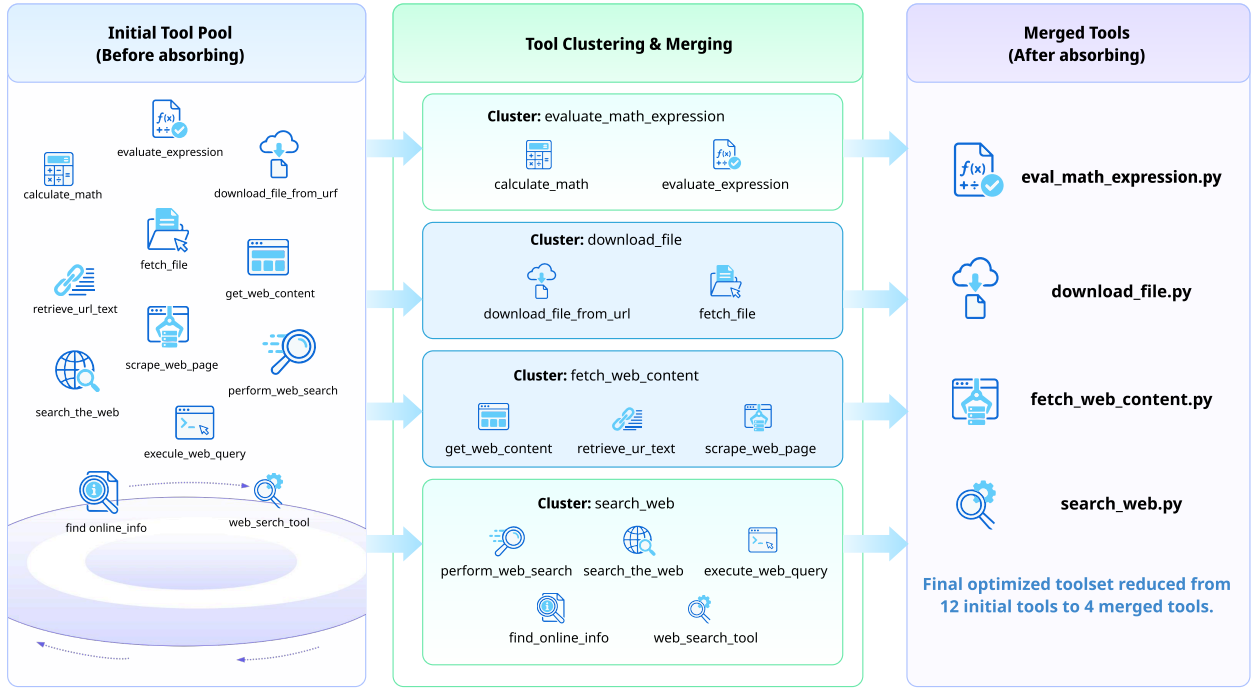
Initial Tool Pool
(Before absorbing)

evaluate_expression

calculate_math

download_file_from_urf

fetch_file

get_web_content

retrieve_url_text

scrape_web_page

perform_web_search

search_the_web

execule_web_query

find online_info

web_serch_tool

Tool Clustering & Merging

Cluster: evaluate_math_expression

calculate_math

evaluate_expression

Cluster: download_file

download_file_from_url

fetch_file

Cluster: fetch_web_content

get_web_content

retrieve_ur_text

scrape_web_page

Cluster: search_web

perform_web_search

search_the_web

execute_web_query

find_online_info

web_search_tool

Merged Tools
(After absorbing)

eval_math_expression.py

download_file.py

fetch_web_content.py

search_web.py

Final optimized toolset reduced from 12 initial tools to 4 merged tools.